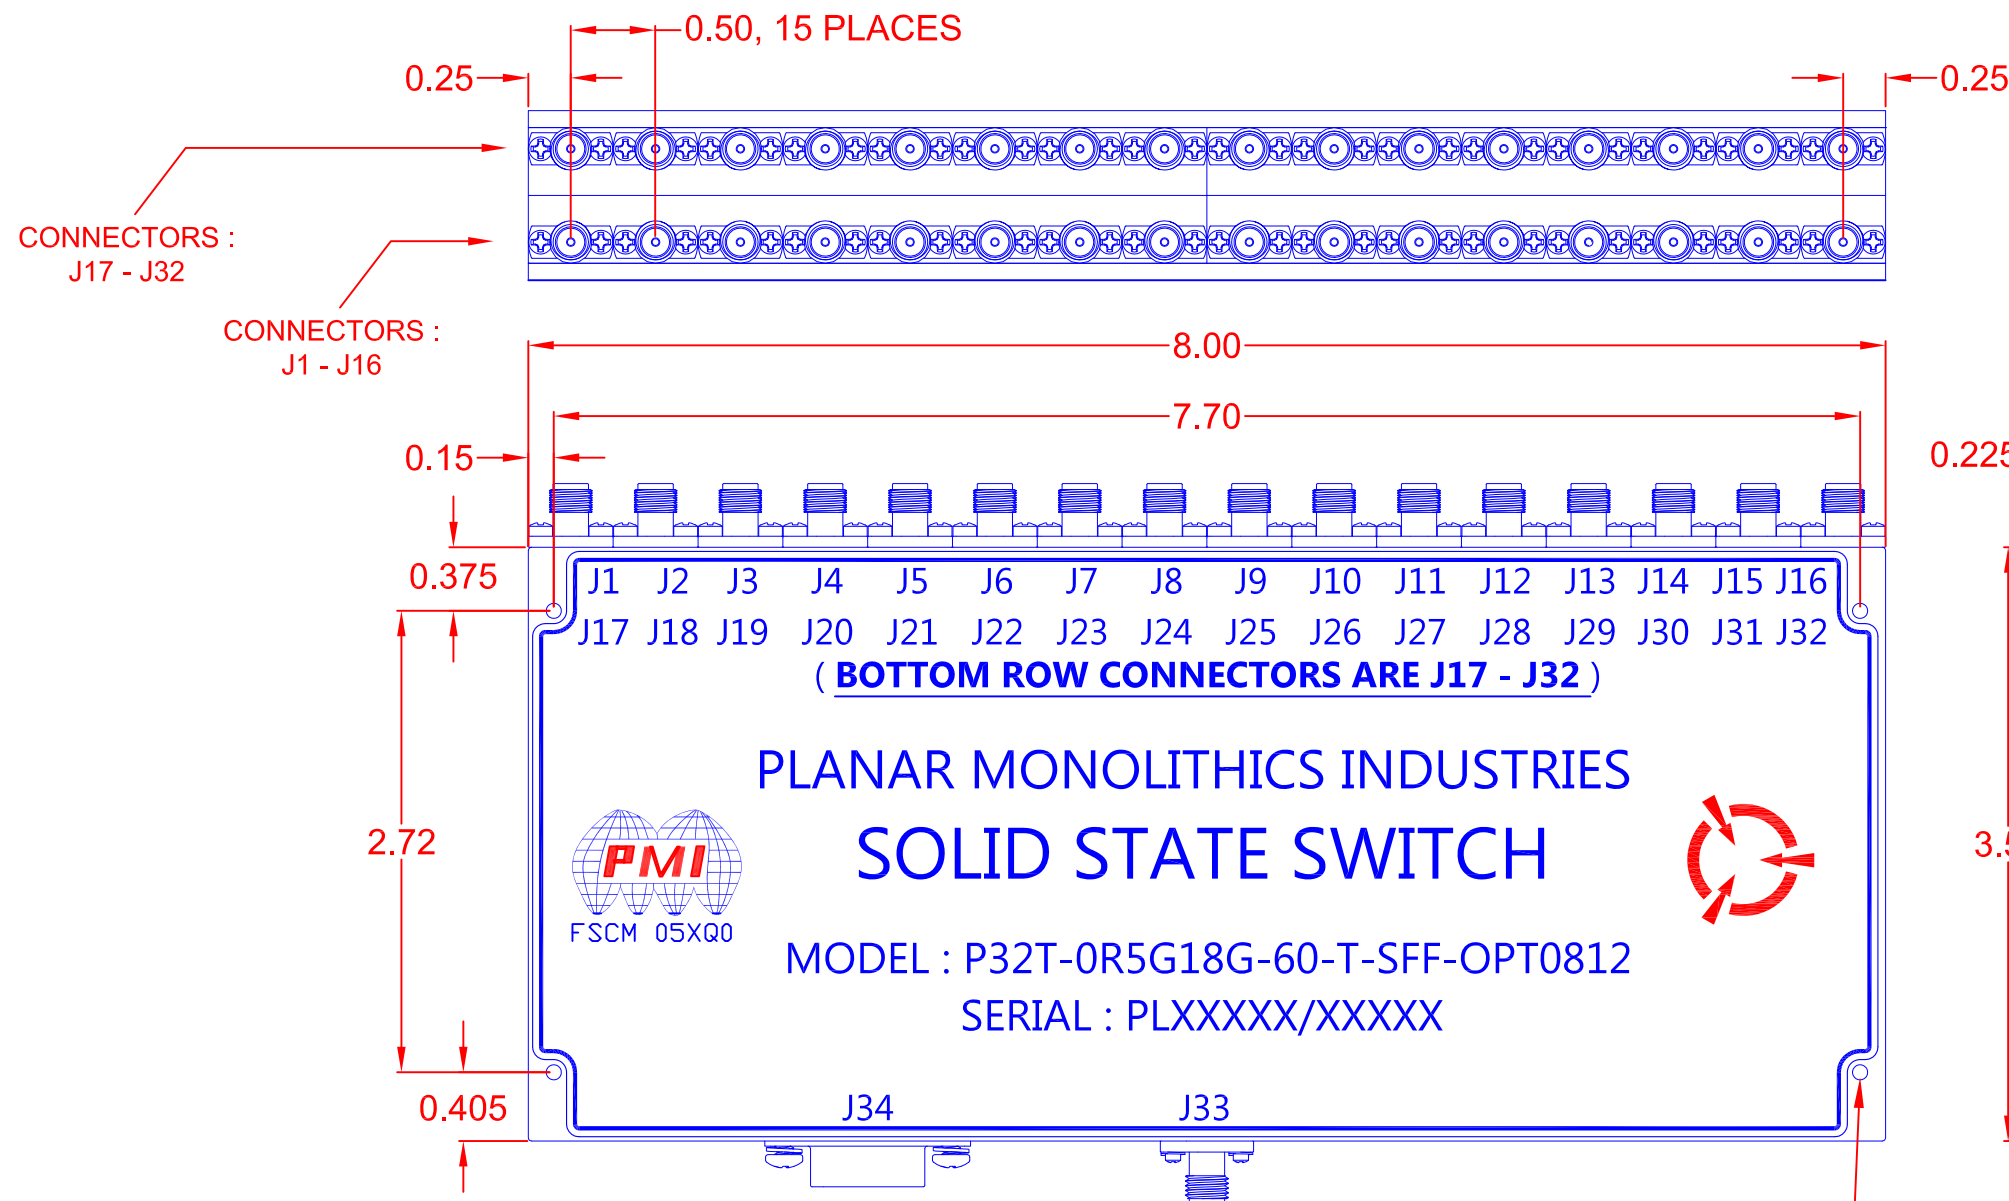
0.50, 15 PLACES

0.25

0.25

CONNECTORS : J17 - J32

CONNECTORS : J1 - J16

8.00

7.70

0.15

0.225

0.375

J1 J2 J3 J4 J5 J6 J7 J8 J9 J10 J11 J12 J13 J14 J15 J16

J17 J18 J19 J20 J21 J22 J23 J24 J25 J26 J27 J28 J29 J30 J31 J32

( BOTTOM ROW CONNECTORS ARE J17 - J32 )

PLANAR MONOLITHICS INDUSTRIES

SOLID STATE SWITCH

2.72

PMI

FSCM 05XQ0

3.5

MODEL : P32T-0R5G18G-60-T-SFF-OPT0812

SERIAL : PLXXXXX/XXXXX

0.405

J34

J33